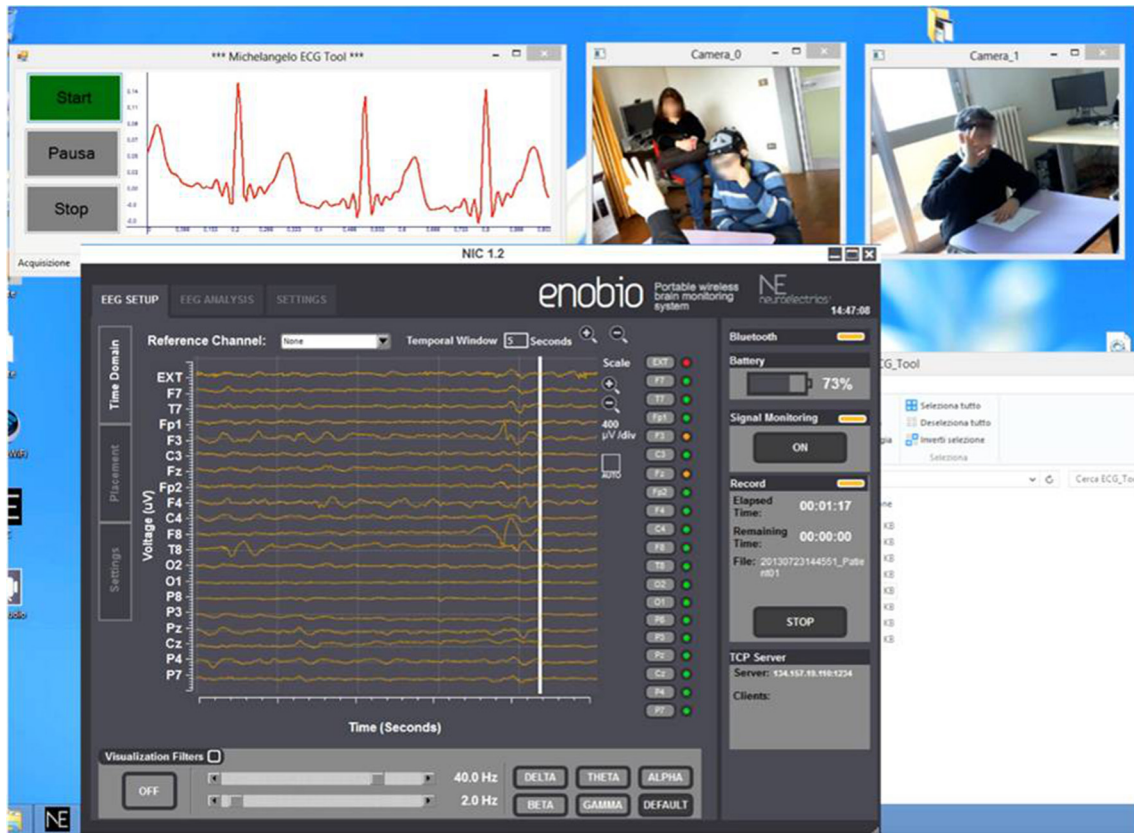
*** Michelangelo ECG Tool ***

Start

Pausa

Stop

Acquisizione

Camera_0

Camera_1

NIC 1.2

EEG SETUP EEG ANALYSIS SETTINGS

enobio Portable wireless brain monitoring system

NE neuroelectrics

14:47:08

Time Domain

Placement

Settings

Reference Channel: None

Temporal Window 5 Seconds

Scale

400 µV /div

AUTO

EXT
F7
T7
Fp1
F3
C3
Fz
Fp2
F4
C4
F8
T8
O2
O1
P8
P3
Pz
Cz
P4
P7

Voltage (uV)

Time (Seconds)

EXT F7 T7 Fp1 F3 C3 Fz Fp2 F4 C4 F8 T8 O2 O1 P8 P3 Pz Cz P4 P7

Bluetooth

Battery

73%

Signal Monitoring

ON

Record

Elapsed Time: 00:01:17

Remaining Time: 00:00:00

File: 20130723144551_Patient01

STOP

TCP Server

Server: 134.157.19.110:1234

Clients:

Visualization Filters

OFF

40.0 Hz

2.0 Hz

DELTA THETA ALPHA

BETA GAMMA DEFAULT

CG_Tool

Seleziona tutto

Deseleziona tutto

Inverti selezione

Seleziona

Cerca ECG_To

KB
KB
KB
KB
KB
KB
KB